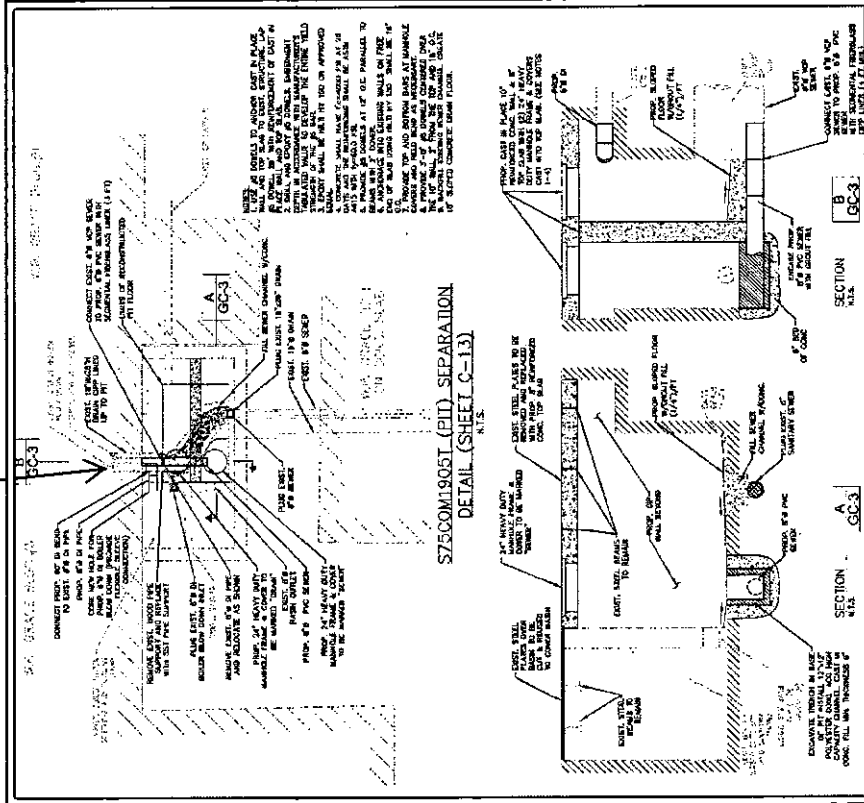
S75COM1905T (PIT) SEPARATION
DETAIL (SHEET C-13)
N.T.S.

B
GC-3

A
GC-3

CONNECT PROP. 8" DI BEND TO EXIST. 8"Ø DI PIPE
PROP. 8"Ø DI PIPE
CORE NEW HOLE FOR PROP. 8"Ø DI BOILER BLOW DOWN (PROVIDE FLEXIBLE SLEEVE CONNECTION)
REMOVE EXIST. WOOD PIPE SUPPORT AND REPLACE WITH SST PIPE SUPPORT
PLUG EXIST. 8"Ø DI BOILER BLOW DOWN INLET
REMOVE EXIST. 8"Ø DI PIPE AND RELOCATE AS SHOWN
PROP. 24" HEAVY DUTY MANHOLE FRAME & COVER TO BE MARKED "DRAIN"
EXIST. 8"Ø FLASH OUTLET
PROP. 8"Ø PVC SEWER
PROP. 24" HEAVY DUTY MANHOLE FRAME & COVER TO BE MARKED "SEWER"
PLUG EXIST. 8"Ø SEWER
EXIST. 8"Ø SEEP
EXIST. 15"Ø DRAIN
PLUG EXIST. 15"x28" DRAIN
FILL SEWER CHANNEL W/CONC.
LIMITS OF RECONSTRUCTED PIT FLOOR
CONNECT EXIST. 6"Ø VCP SEWER TO PROP. 8"Ø PVC SEWER WITH SEGMENTAL FIBERGLASS LINER (3 FT)
EXIST. 18"Ø&27"Ø SEWER PIPE LINED UP TO PIT
EXIST. GRADE
EXIST. GRADE

NOTES:
1. DRILL DOWELS TO ANCHOR CAST IN PLACE WALL AND TOP SLAB TO EXIST. STRUCTURE. LAP #5 DOWELS WITH REINFORCEMENT OF CAST IN PLACE WALL AND TOP SLAB.
2. DRILL AND EPOXY #5 DOWELS. EMBEDMENT DEPTH IN ACCORDANCE WITH MANUFACTURER'S RECOMMENDATIONS TO DEVELOP THE ENTIRE YIELD STRENGTH OF THE #5 BAR.
3. EPOXY SHALL BE HILTI HIT 150 OR APPROVED EQUAL.
4. CONCRETE SHALL HAVE f'c=4000 PSI @ 28 DAYS AND THE REINFORCING SHALL BE ASTM A615 WITH fy=60.0 PSI.
5. PROVIDE #5 BARS AT 12" O.C. PARALLEL TO BEAMS WITH 2" COVER.
6. ANCHORAGE INTO EXISTING WALLS ON FREE END OF SLAB CONNECT BEAM AT 12" O.C.
7. PROVIDE TOP AND BOTTOM BARS AT MANHOLE OPENING AND FIELD BEND AS NECESSARY.
8. PROVIDE 3'-0" #5 DOWELS CENTERED ONLY THE 10" WALL. SPACED AT TOP AND 12" O.C.
9. BACKFILL EXISTING SEWER CHANNELS CREATE 10" SLOPED CONCRETE DRAIN FLOOR.

EXIST. STEEL PLATES OVER BASIN TO BE CUT & REUSED TO COVER BASIN
24" HEAVY DUTY MANHOLE FRAME & COVER TO BE MARKED "SEWER"
EXIST. STEEL PLATES TO BE REMOVED AND REPLACED WITH 10" REINFORCED CONC. TOP SLAB
EXIST. STEEL BEAMS TO REMAIN
EXIST. STEEL BEAMS TO REMAIN
PROP. SLOPED FLOOR W/GROUT FILL (1/4"/FT)
PROP. 10" WALL SECTION
FILL SEWER CHANNEL W/CONC.
PLUG EXIST. 6" SANITARY SEWER
PROP. 8"Ø PVC SEWER
EXCAVATE TRENCH IN BASE OF PIT INSTALL 12"x12" POLYESTER CONC. HIGH CAPACITY CHANNEL. CAST IN CONC. FILL MIN. THICKNESS 6"

SECTION A/GC-3
N.T.S.

PROP. CAST IN PLACE 10" REINFORCED CONC. WALL & 10" TOP SLAB WITH (2) 24" HEAVY DUTY MANHOLE FRAME & COVERS CAST INTO TOP SLAB. (SEE NOTES 1-4)
PROP. 8"Ø DI
PROP. SLOPED FLOOR W/GROUT FILL (1/4"/FT)
EXIST. 6"Ø VCP SEWER
CONNECT EXIST. 6"Ø VCP SEWER TO PROP. 8"Ø PVC SEWER WITH SEGMENTAL FIBERGLASS (3 FT)
ENCASE PROP. 8"Ø PVC SEWER W/IN GROUT FILL
6" BED OF CONC.

SECTION B/GC-3
N.T.S.